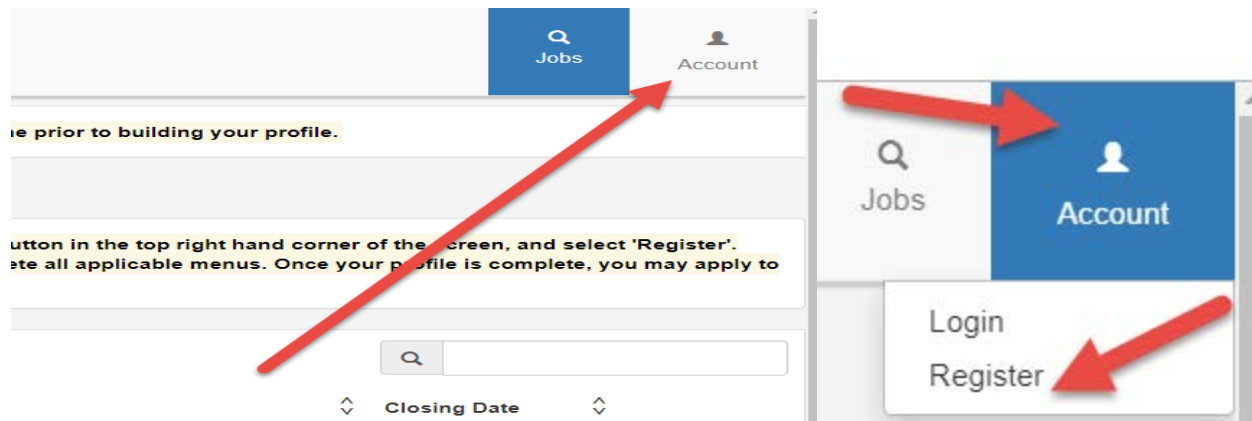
Jobs

Account

ne prior to building your profile.

utton in the top right hand corner of the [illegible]creen, and select 'Register'. ete all applicable menus. Once your p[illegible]ofile is complete, you may apply to

Closing Date

Jobs

Account

Login

Register